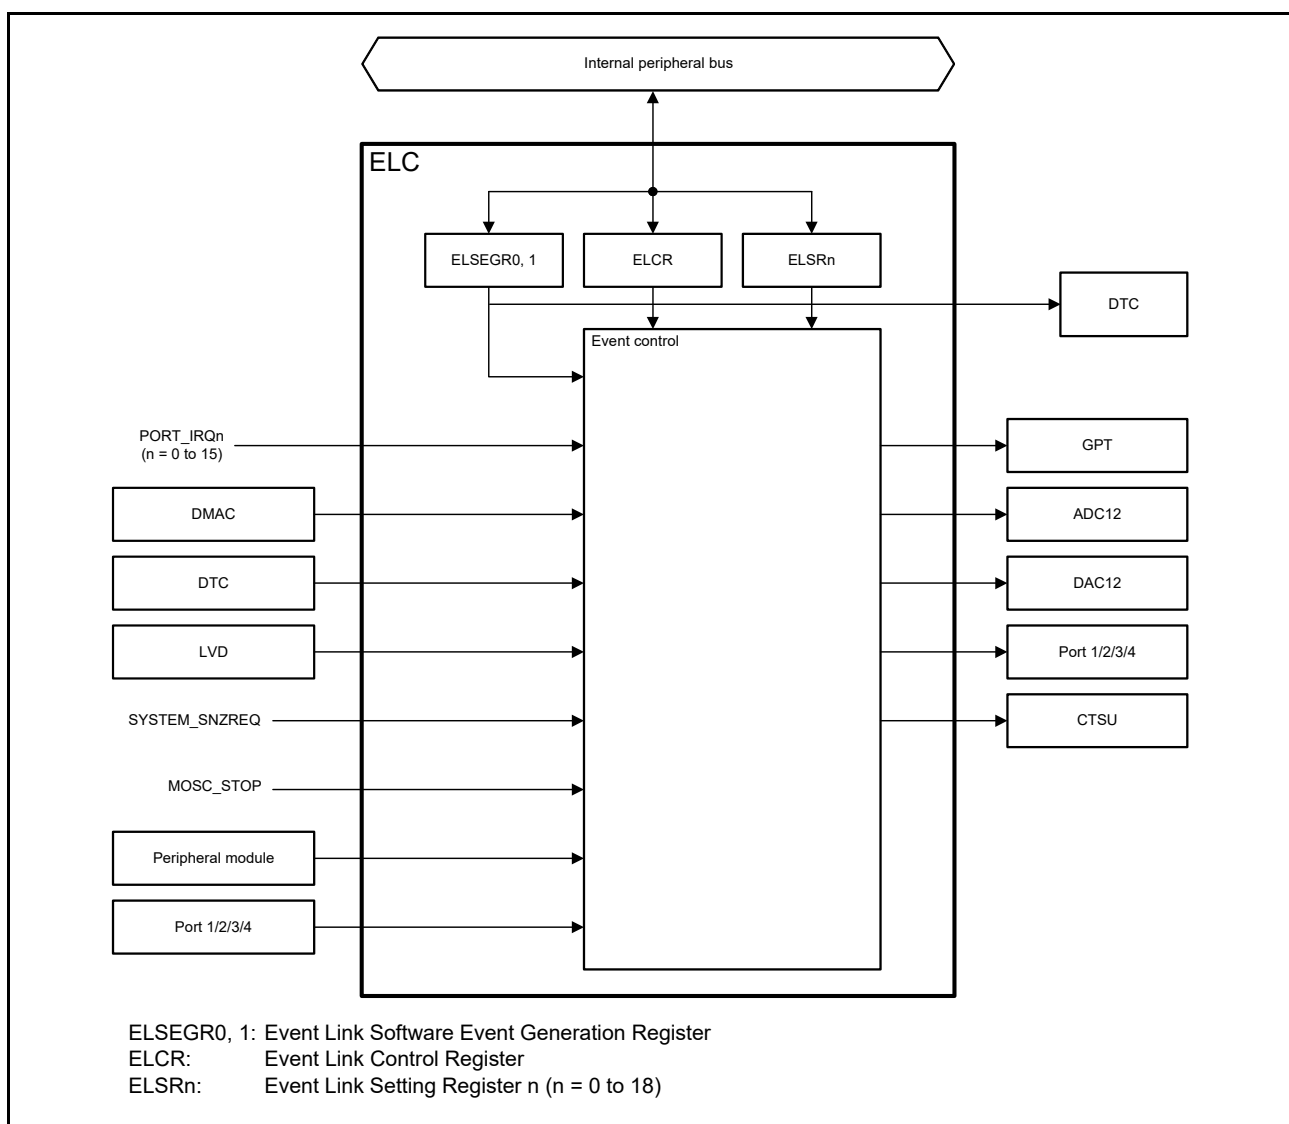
Internal peripheral bus

ELC

ELSEGR0, 1

ELCR

ELSRn

DTC

Event control

PORT_IRQn
(n = 0 to 15)

DMAC

DTC

LVD

SYSTEM_SNZREQ

MOSC_STOP

Peripheral module

Port 1/2/3/4

GPT

ADC12

DAC12

Port 1/2/3/4

CTSU

ELSEGR0, 1: Event Link Software Event Generation Register
ELCR: Event Link Control Register
ELSRn: Event Link Setting Register n (n = 0 to 18)